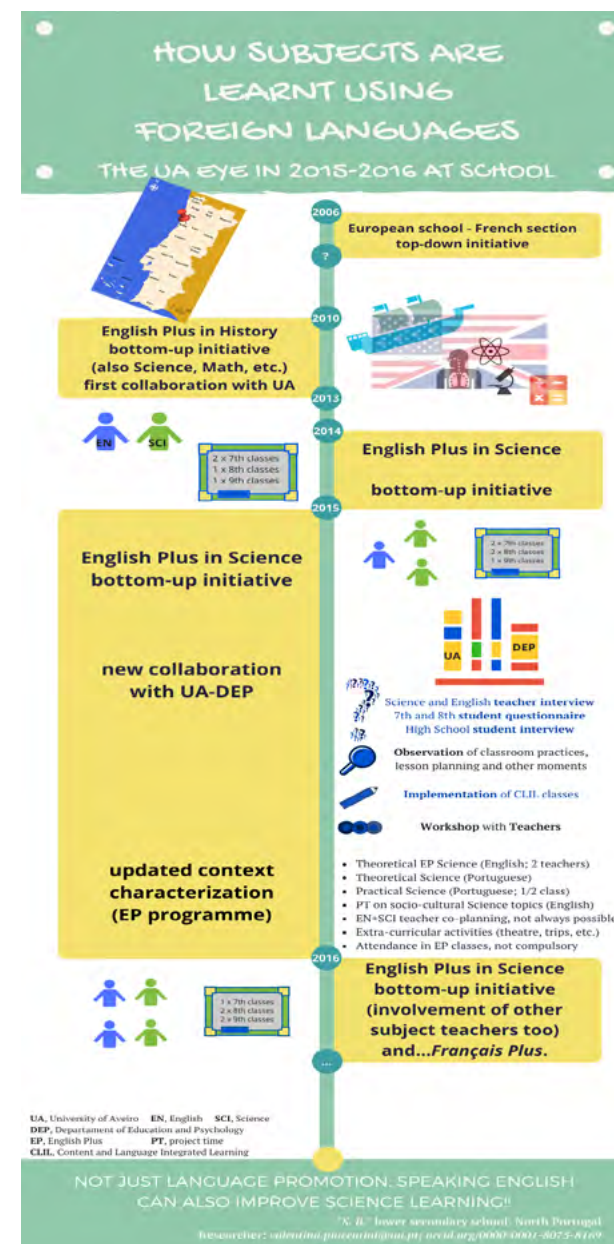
HOW SUBJECTS ARE LEARNT USING FOREIGN LANGUAGES

THE UA EYE IN 2015-2016 AT SCHOOL

2006

European school - French section top-down initiative

?

2010

English Plus in History bottom-up initiative (also Science, Math, etc.) first collaboration with UA

2013

2014

EN SCI

2 x 7th classes
1 x 8th classes
1 x 9th classes

English Plus in Science

bottom-up initiative

2015

English Plus in Science bottom-up initiative

2 x 7th classes
2 x 8th classes
1 x 9th classes

new collaboration with UA-DEP

UA DEP

Science and English teacher interview
7th and 8th student questionnaire
High School student interview

Observation of classroom practices, lesson planning and other moments

Implementation of CLIL classes

Workshop with Teachers

updated context characterization (EP programme)

• Theoretical EP Science (English; 2 teachers)
• Theoretical Science (Portuguese)
• Practical Science (Portuguese; 1/2 class)
• PT on socio-cultural Science topics (English)
• EN+SCI teacher co-planning, not always possible
• Extra-curricular activities (theatre, trips, etc.)
• Attendance in EP classes, not compulsory

2016

English Plus in Science bottom-up initiative (involvement of other subject teachers too) and...Français Plus.

1 x 7th classes
2 x 8th classes
2 x 9th classes

...

UA, University of Aveiro EN, English SCI, Science
DEP, Department of Education and Psychology
EP, English Plus PT, project time
CLIL, Content and Language Integrated Learning

NOT JUST LANGUAGE PROMOTION: SPEAKING ENGLISH CAN ALSO IMPROVE SCIENCE LEARNING!!

"X. B." lower secondary school: North Portugal
Researcher: valentina.piccoonini@ua.pt; orcid.org/0000-0001-8075-8169